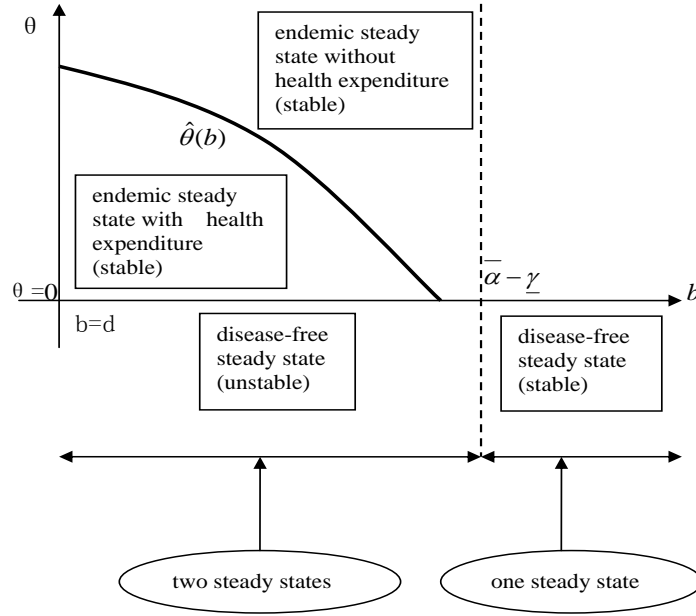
θ

endemic steady state without health expenditure (stable)

$\hat{\theta}(b)$

endemic steady state with health expenditure (stable)

θ =0

$\bar{\alpha}-\underline{\gamma}$

b

b=d

disease-free steady state (unstable)

disease-free steady state (stable)

two steady states

one steady state